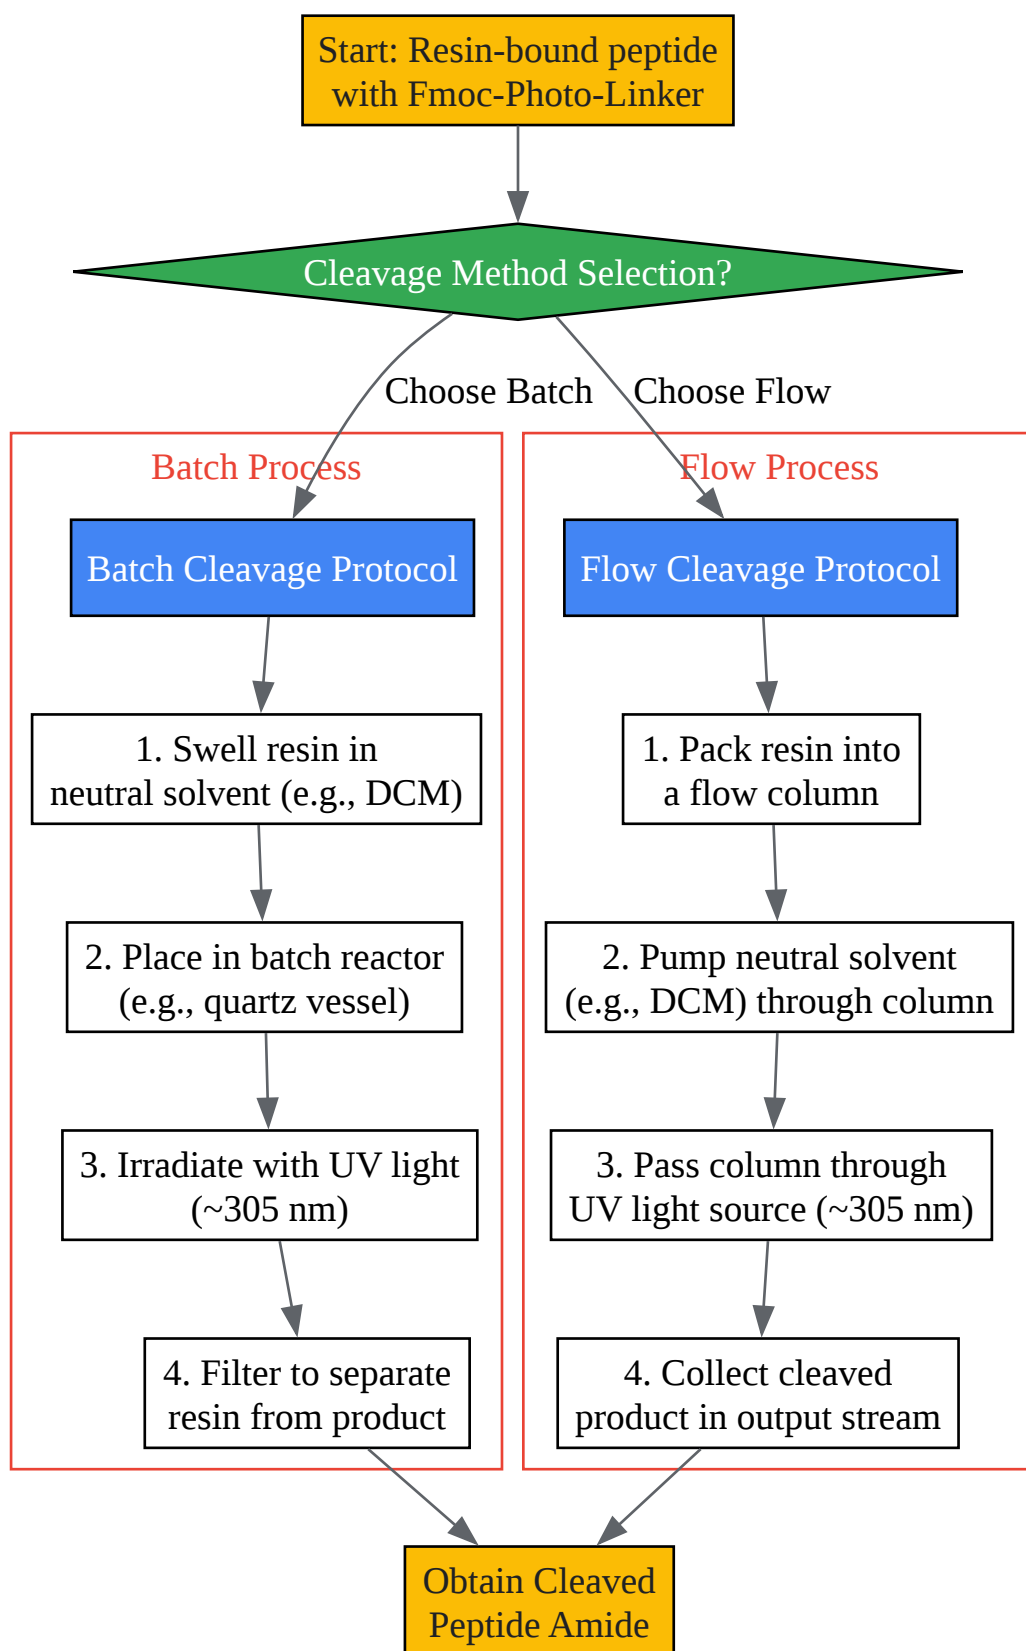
Start: Resin-bound peptide with Fmoc-Photo-Linker

Cleavage Method Selection?

Choose Batch

Choose Flow

Batch Process

Batch Cleavage Protocol

1. Swell resin in neutral solvent (e.g., DCM)

2. Place in batch reactor (e.g., quartz vessel)

3. Irradiate with UV light (~305 nm)

4. Filter to separate resin from product

Flow Process

Flow Cleavage Protocol

1. Pack resin into a flow column

2. Pump neutral solvent (e.g., DCM) through column

3. Pass column through UV light source (~305 nm)

4. Collect cleaved product in output stream

Obtain Cleaved Peptide Amide